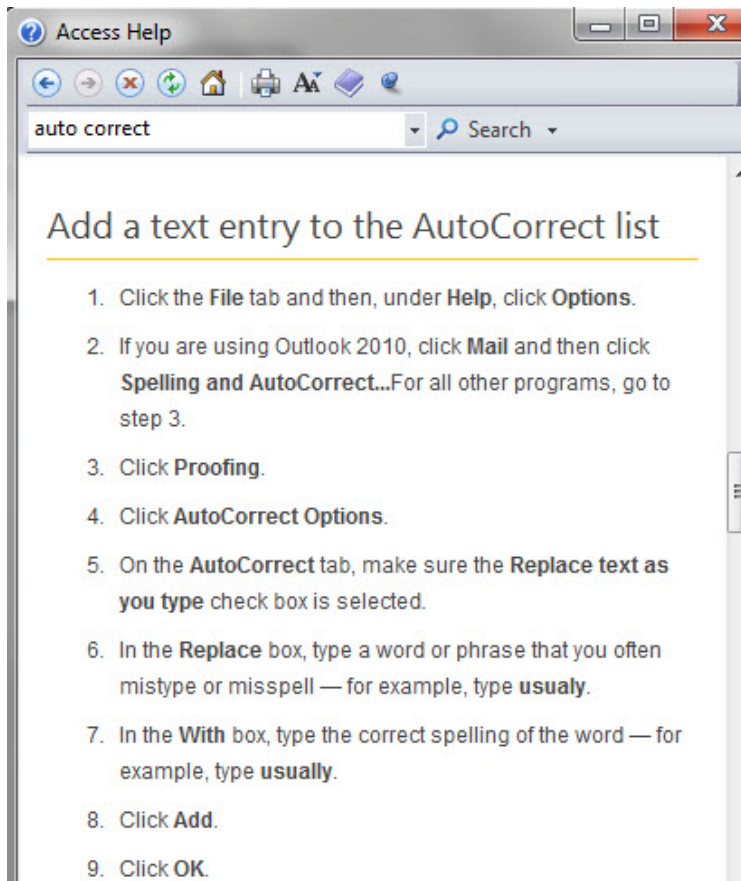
Access Help

auto correct

Search

Add a text entry to the AutoCorrect list

1. Click the File tab and then, under Help, click Options.

2. If you are using Outlook 2010, click Mail and then click Spelling and AutoCorrect...For all other programs, go to step 3.

3. Click Proofing.

4. Click AutoCorrect Options.

5. On the AutoCorrect tab, make sure the Replace text as you type check box is selected.

6. In the Replace box, type a word or phrase that you often mistype or misspell — for example, type usualy.

7. In the With box, type the correct spelling of the word — for example, type usually.

8. Click Add.

9. Click OK.